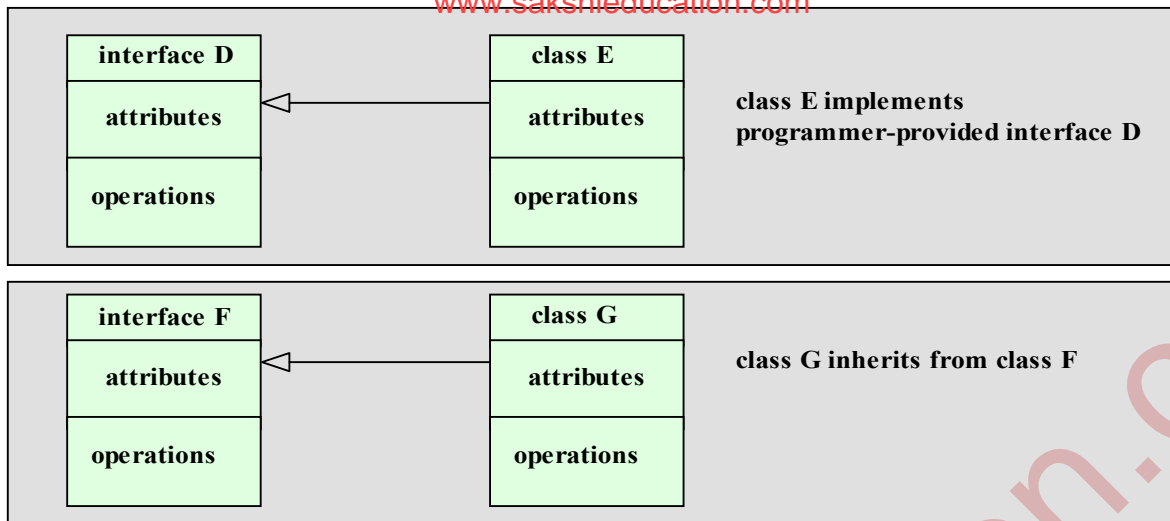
www.sakshieducation.com

interface D
attributes
operations

class E
attributes
operations

class E implements programmer-provided interface D

interface F
attributes
operations

class G
attributes
operations

class G inherits from class F